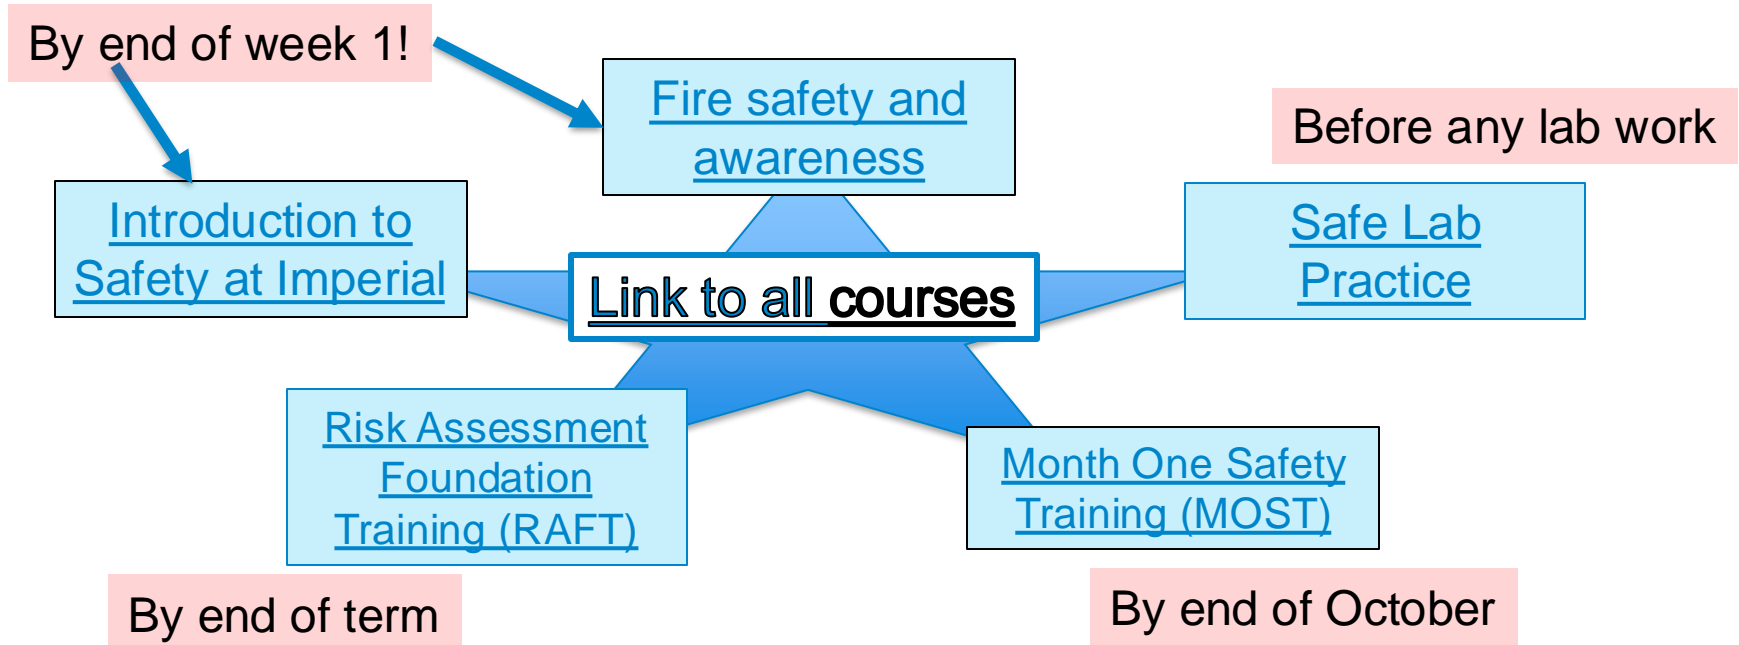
By end of week 1!

Fire safety and awareness

Before any lab work

Introduction to Safety at Imperial

Link to all courses

Safe Lab Practice

Risk Assessment Foundation Training (RAFT)

Month One Safety Training (MOST)

By end of term

By end of October